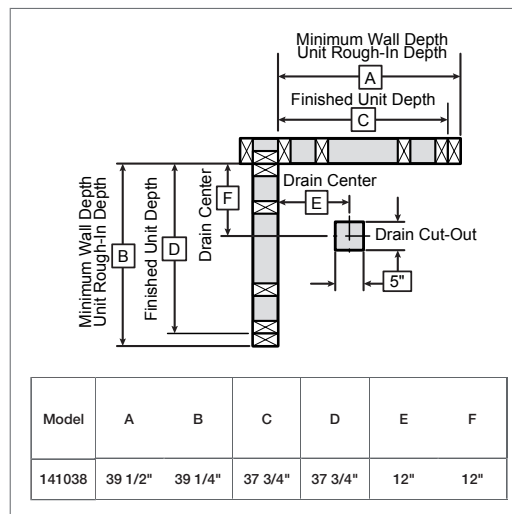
Minimum Wall Depth
Unit Rough-In Depth
A
Finished Unit Depth
C
Minimum Wall Depth
Unit Rough-In Depth
B
Finished Unit Depth
D
Drain Center
F
Drain Center
E
Drain Cut-Out
5"

| Model | A | B | C | D | E | F |
|---|---|---|---|---|---|---|
| 141038 | 39 1/2" | 39 1/4" | 37 3/4" | 37 3/4" | 12" | 12" |